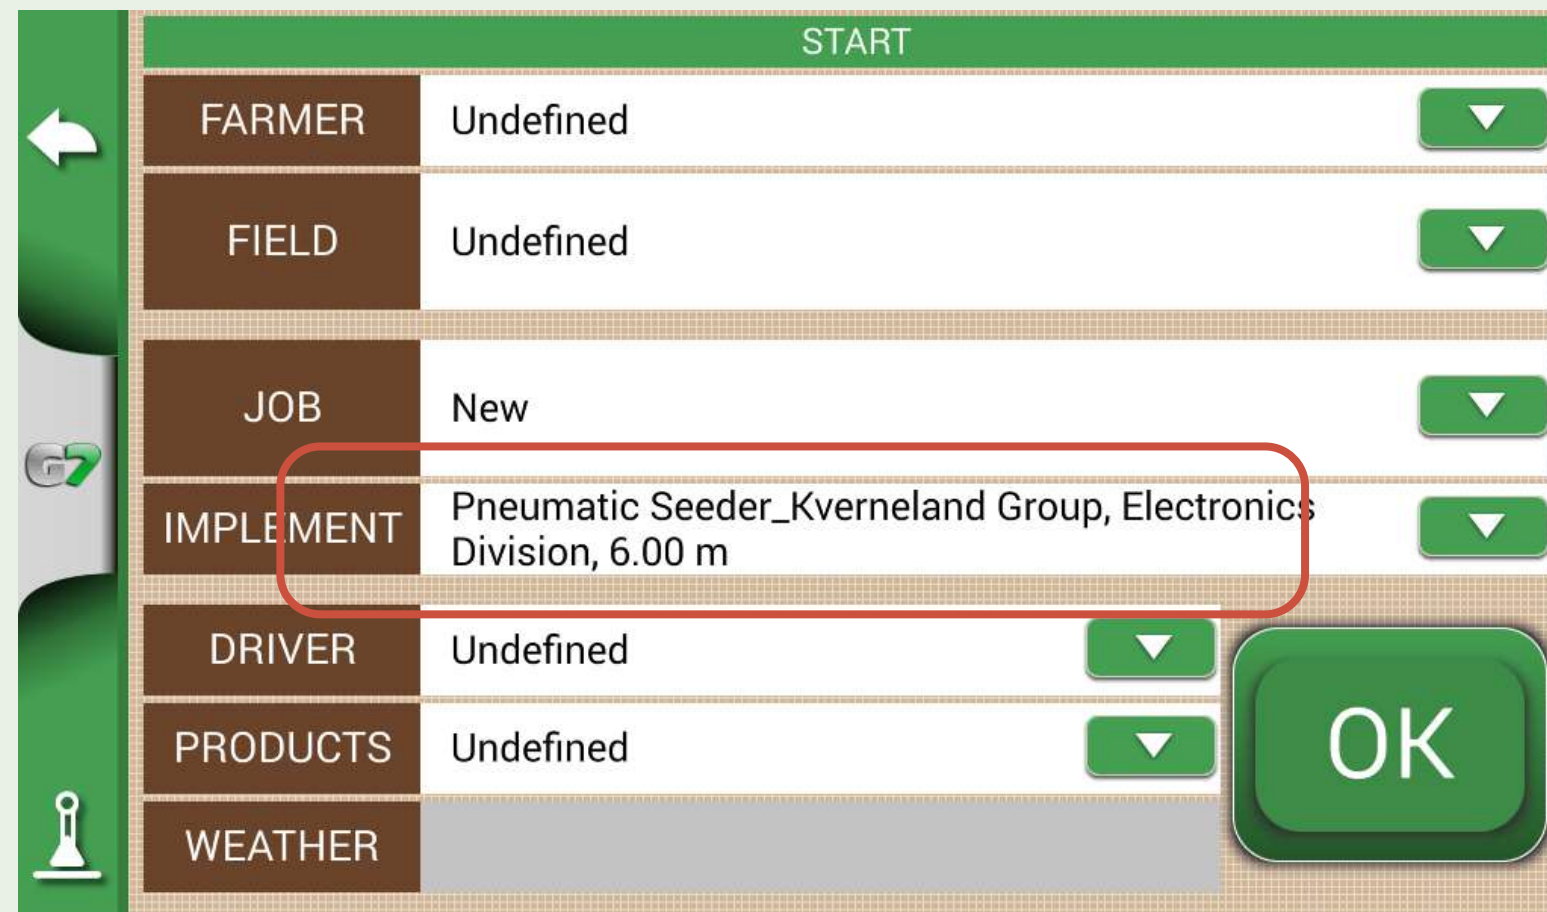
START

G7

| FARMER | Undefined |
|---|---|
| FIELD | Undefined |
| JOB | New |
| IMPLEMENT | Pneumatic Seeder_Kverneland Group, Electronics Division, 6.00 m |
| DRIVER | Undefined |
| PRODUCTS | Undefined |
| WEATHER | |

OK